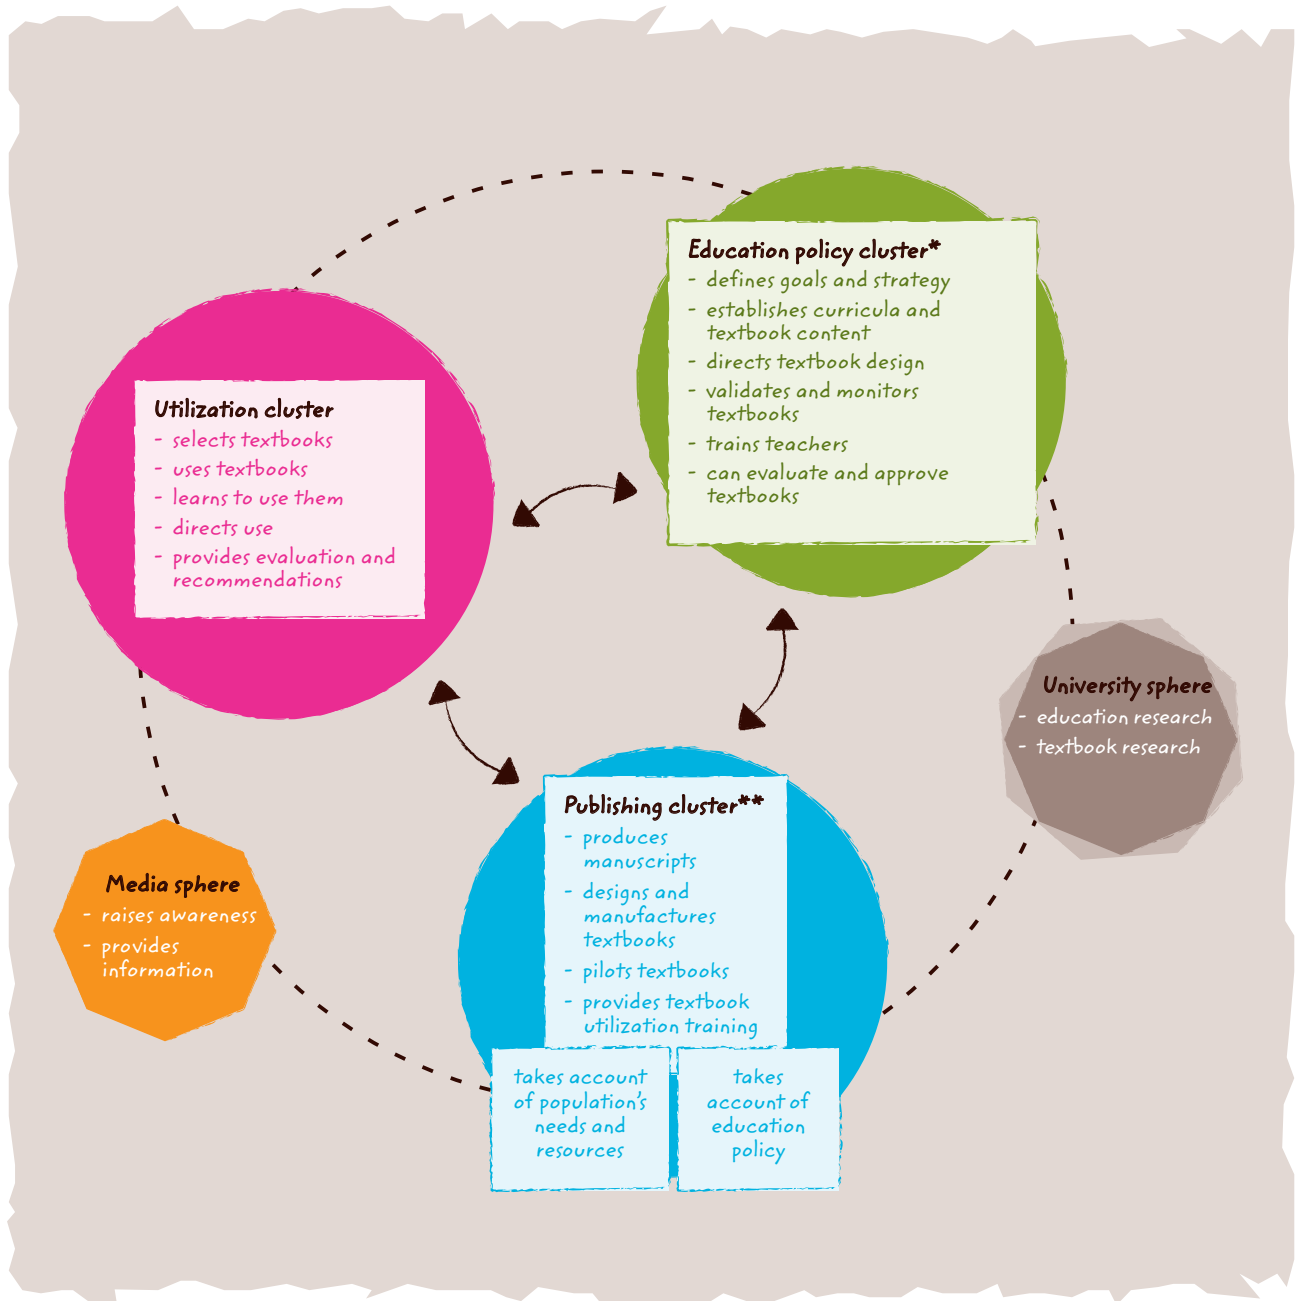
Education policy cluster*
- defines goals and strategy
- establishes curricula and textbook content
- directs textbook design
- validates and monitors textbooks
- trains teachers
- can evaluate and approve textbooks

Utilization cluster
- selects textbooks
- uses textbooks
- learns to use them
- directs use
- provides evaluation and recommendations

University sphere
- education research
- textbook research

Publishing cluster**
- produces manuscripts
- designs and manufactures textbooks
- pilots textbooks
- provides textbook utilization training

Media sphere
- raises awareness
- provides information

takes account of population's needs and resources

takes account of education policy